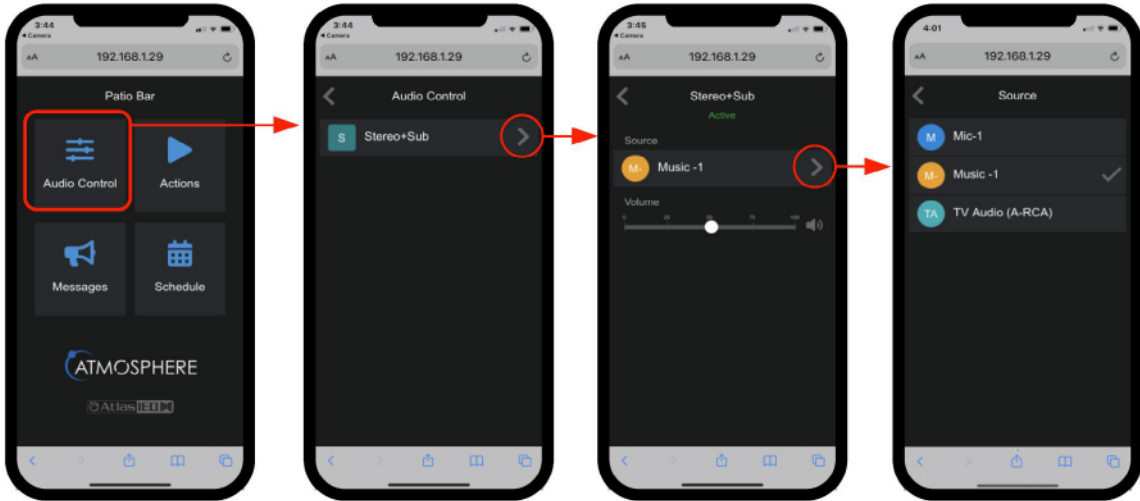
3:44
◂ Camera
AA 192.168.1.29

Patio Bar

Audio Control
Actions
Messages
Schedule

ATMOSPHERE

AtlasIED

3:44
◂ Camera
AA 192.168.1.29

Audio Control

S Stereo+Sub

3:45
◂ Camera
AA 192.168.1.29

Stereo+Sub
Active

Source
M- Music -1

Volume
0 25 50 75 100

4:01
AA 192.168.1.29

Source

M Mic-1
M- Music -1
TA TV Audio (A-RCA)